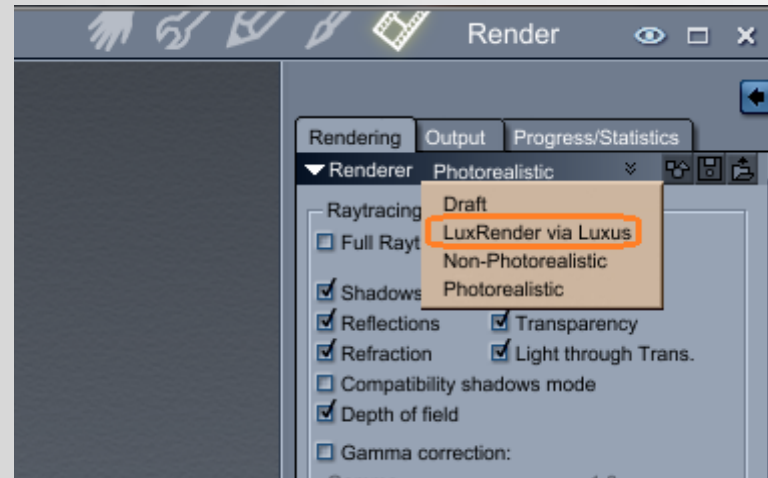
Render

Rendering Output Progress/Statistics

Renderer Photorealistic

Draft
LuxRender via Luxus
Non-Photorealistic
Photorealistic

Raytracing
Full Rayt
Shadows
Reflections
Transparency
Refraction
Light through Trans.
Compatibility shadows mode
Depth of field
Gamma correction: